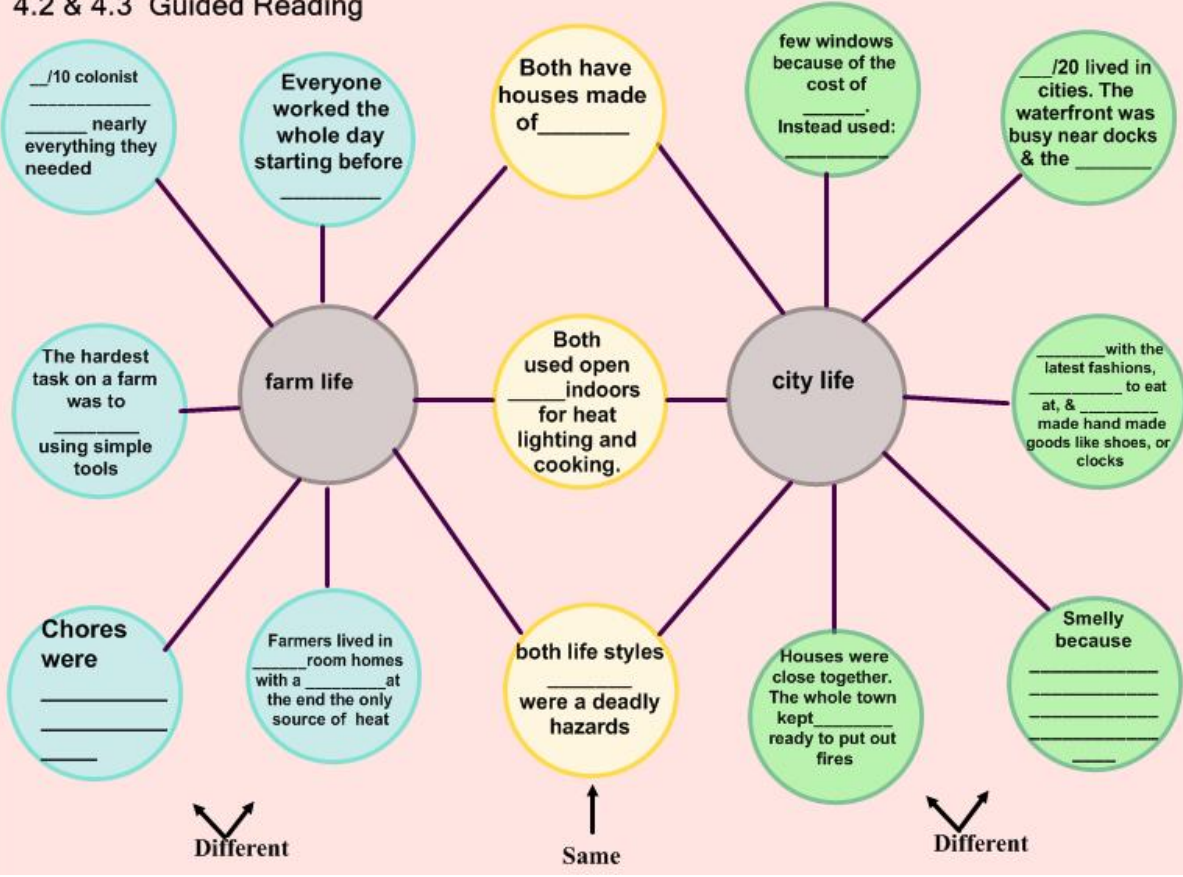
4.2 & 4.3 Guided Reading

__/10 colonist ____________ ______ nearly everything they needed

Everyone worked the whole day starting before _________

Both have houses made of_______

few windows because of the cost of ______. Instead used: _________

___/20 lived in cities. The waterfront was busy near docks & the _______

The hardest task on a farm was to ________ using simple tools

farm life

Both used open _____indoors for heat lighting and cooking.

city life

________with the latest fashions, __________ to eat at, & _________ made hand made goods like shoes, or clocks

Chores were ___________ ___________ ____

Farmers lived in ______room homes with a _________at the end the only source of heat

both life styles ________ were a deadly hazards

Houses were close together. The whole town kept________ ready to put out fires

Smelly because ____________ ____________ ____________ ____________ ____

Different

Same

Different